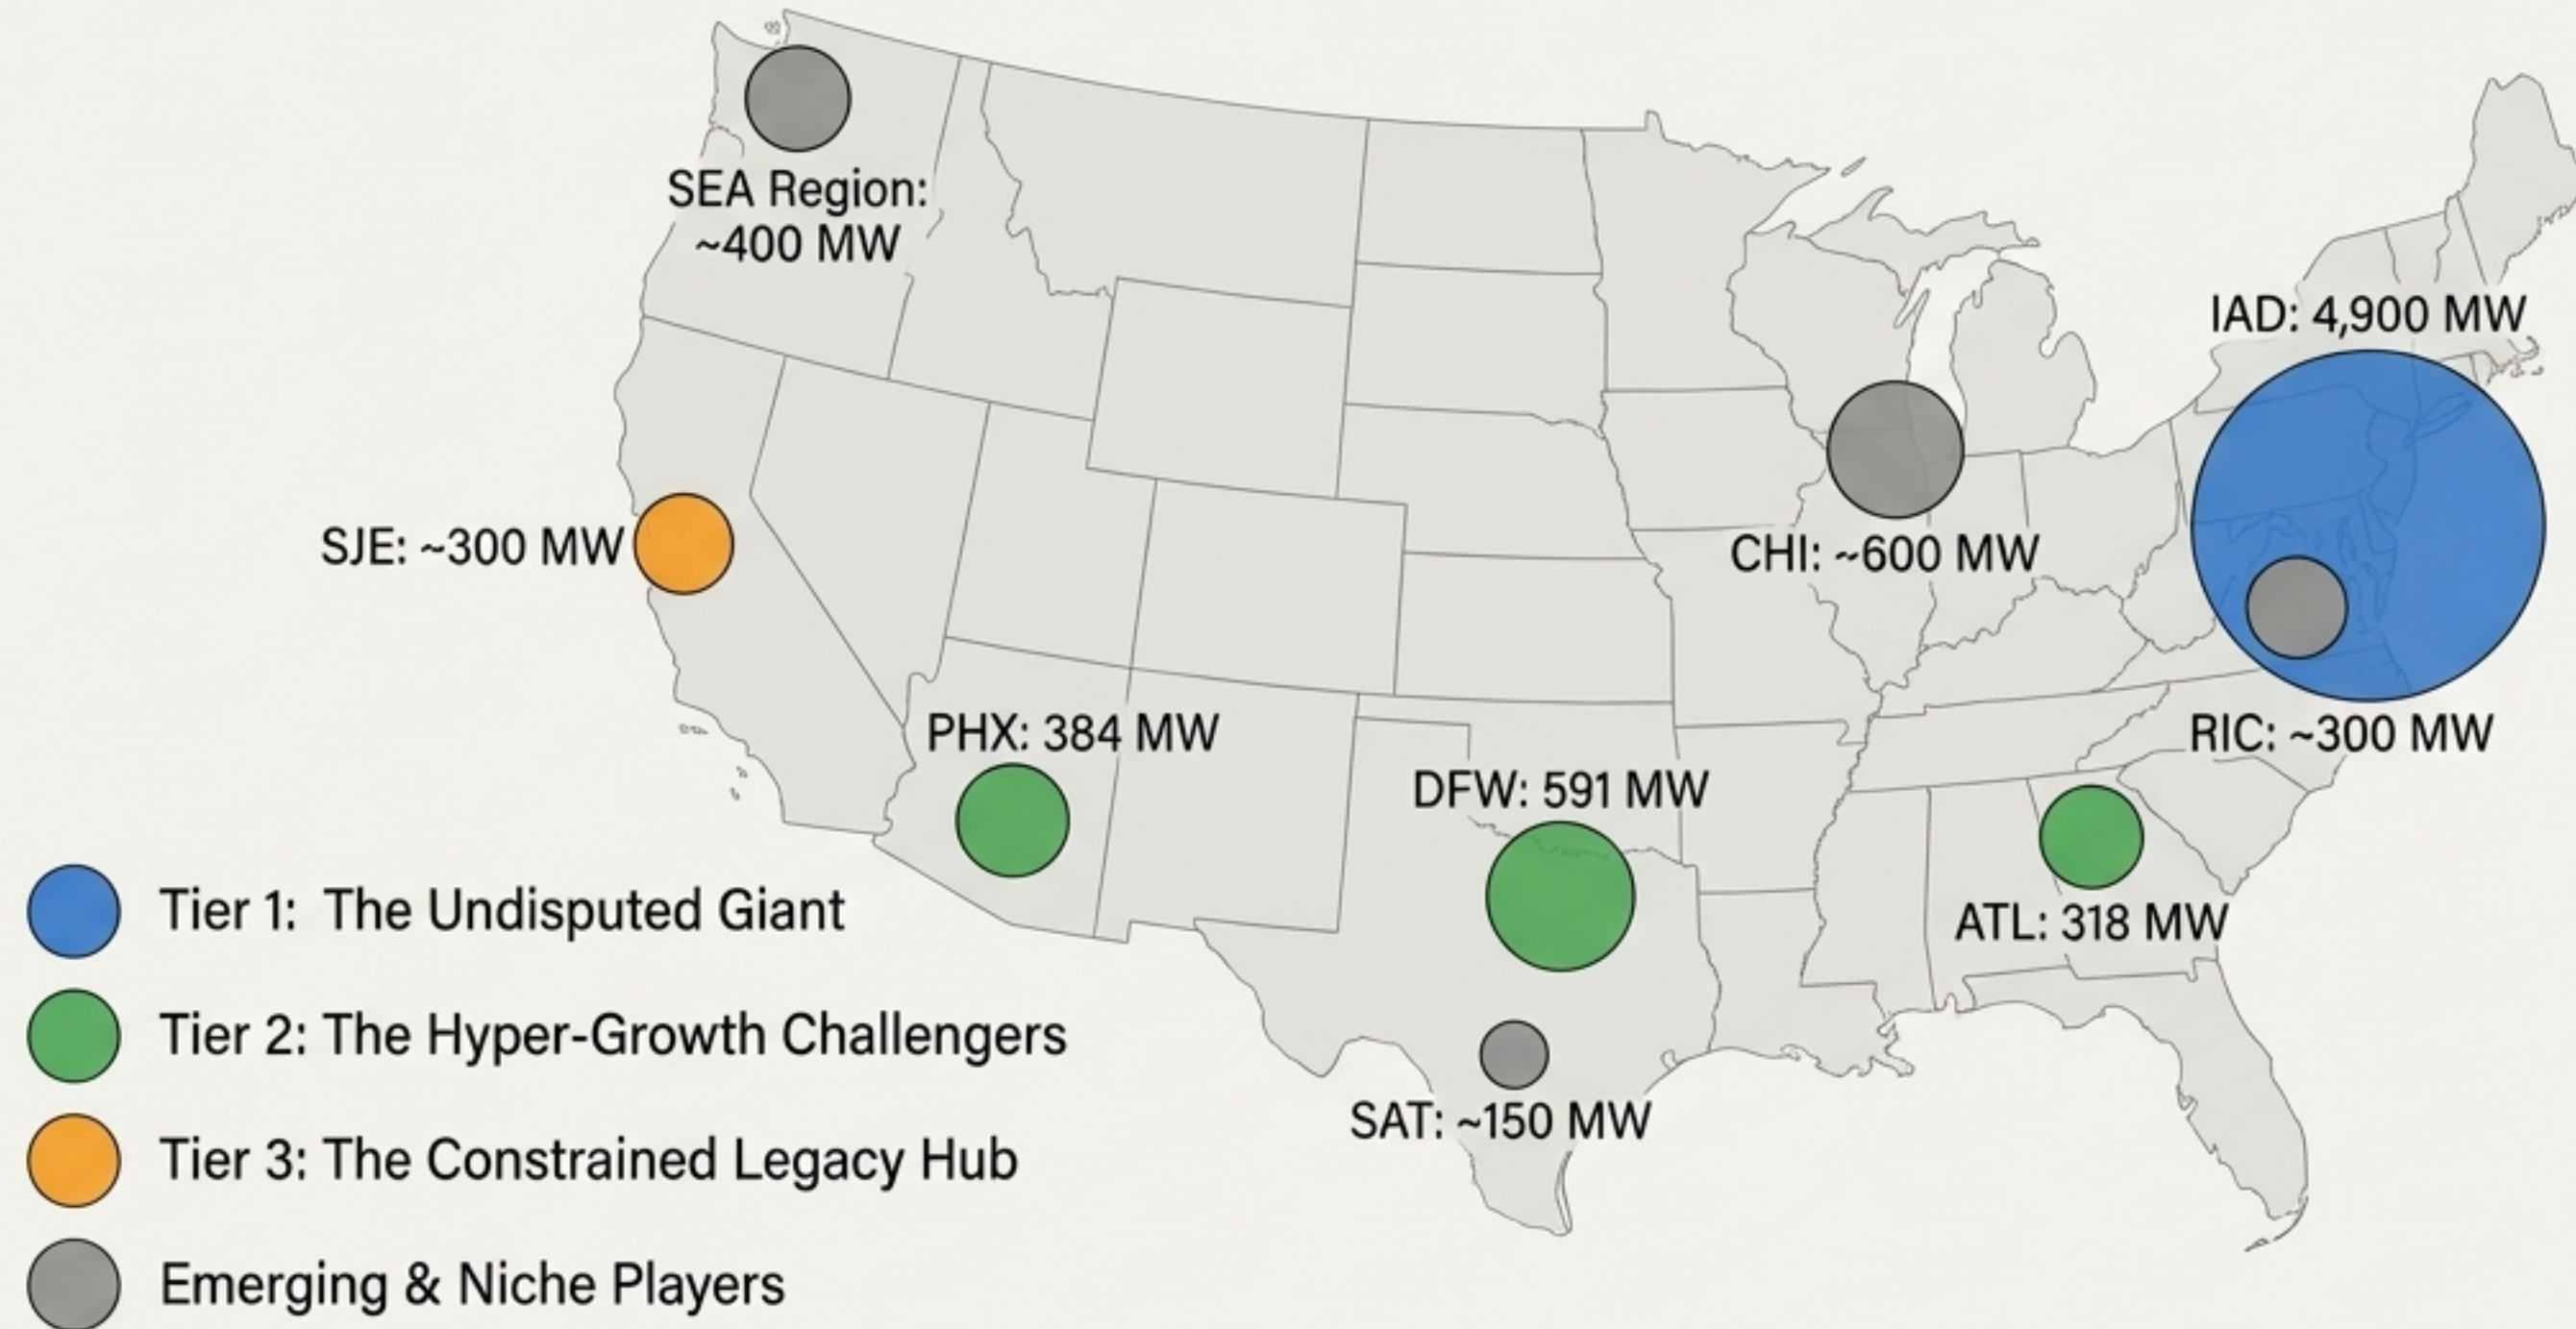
SEA Region: ~400 MW

IAD: 4,900 MW

SJE: ~300 MW

CHI: ~600 MW

RIC: ~300 MW

PHX: 384 MW

DFW: 591 MW

ATL: 318 MW

SAT: ~150 MW

Tier 1: The Undisputed Giant

Tier 2: The Hyper-Growth Challengers

Tier 3: The Constrained Legacy Hub

Emerging & Niche Players